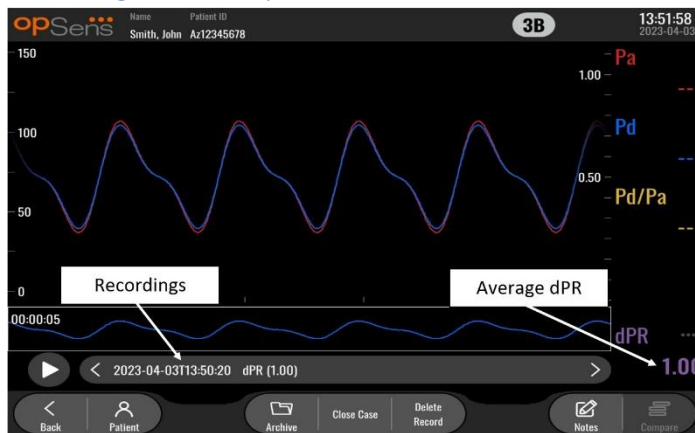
opSens
Name Smith, John
Patient ID Az12345678
3B
13:51:58 2023-04-03

150
100
50
0
1.00
0.50

Pa
Pd
Pd/Pa

Recordings
Average dPR

00:00:05
dPR

< 2023-04-03T13:50:20 dPR (1.00) >
1.00

Back
Patient
Archive
Close Case
Delete Record
Notes
Compare